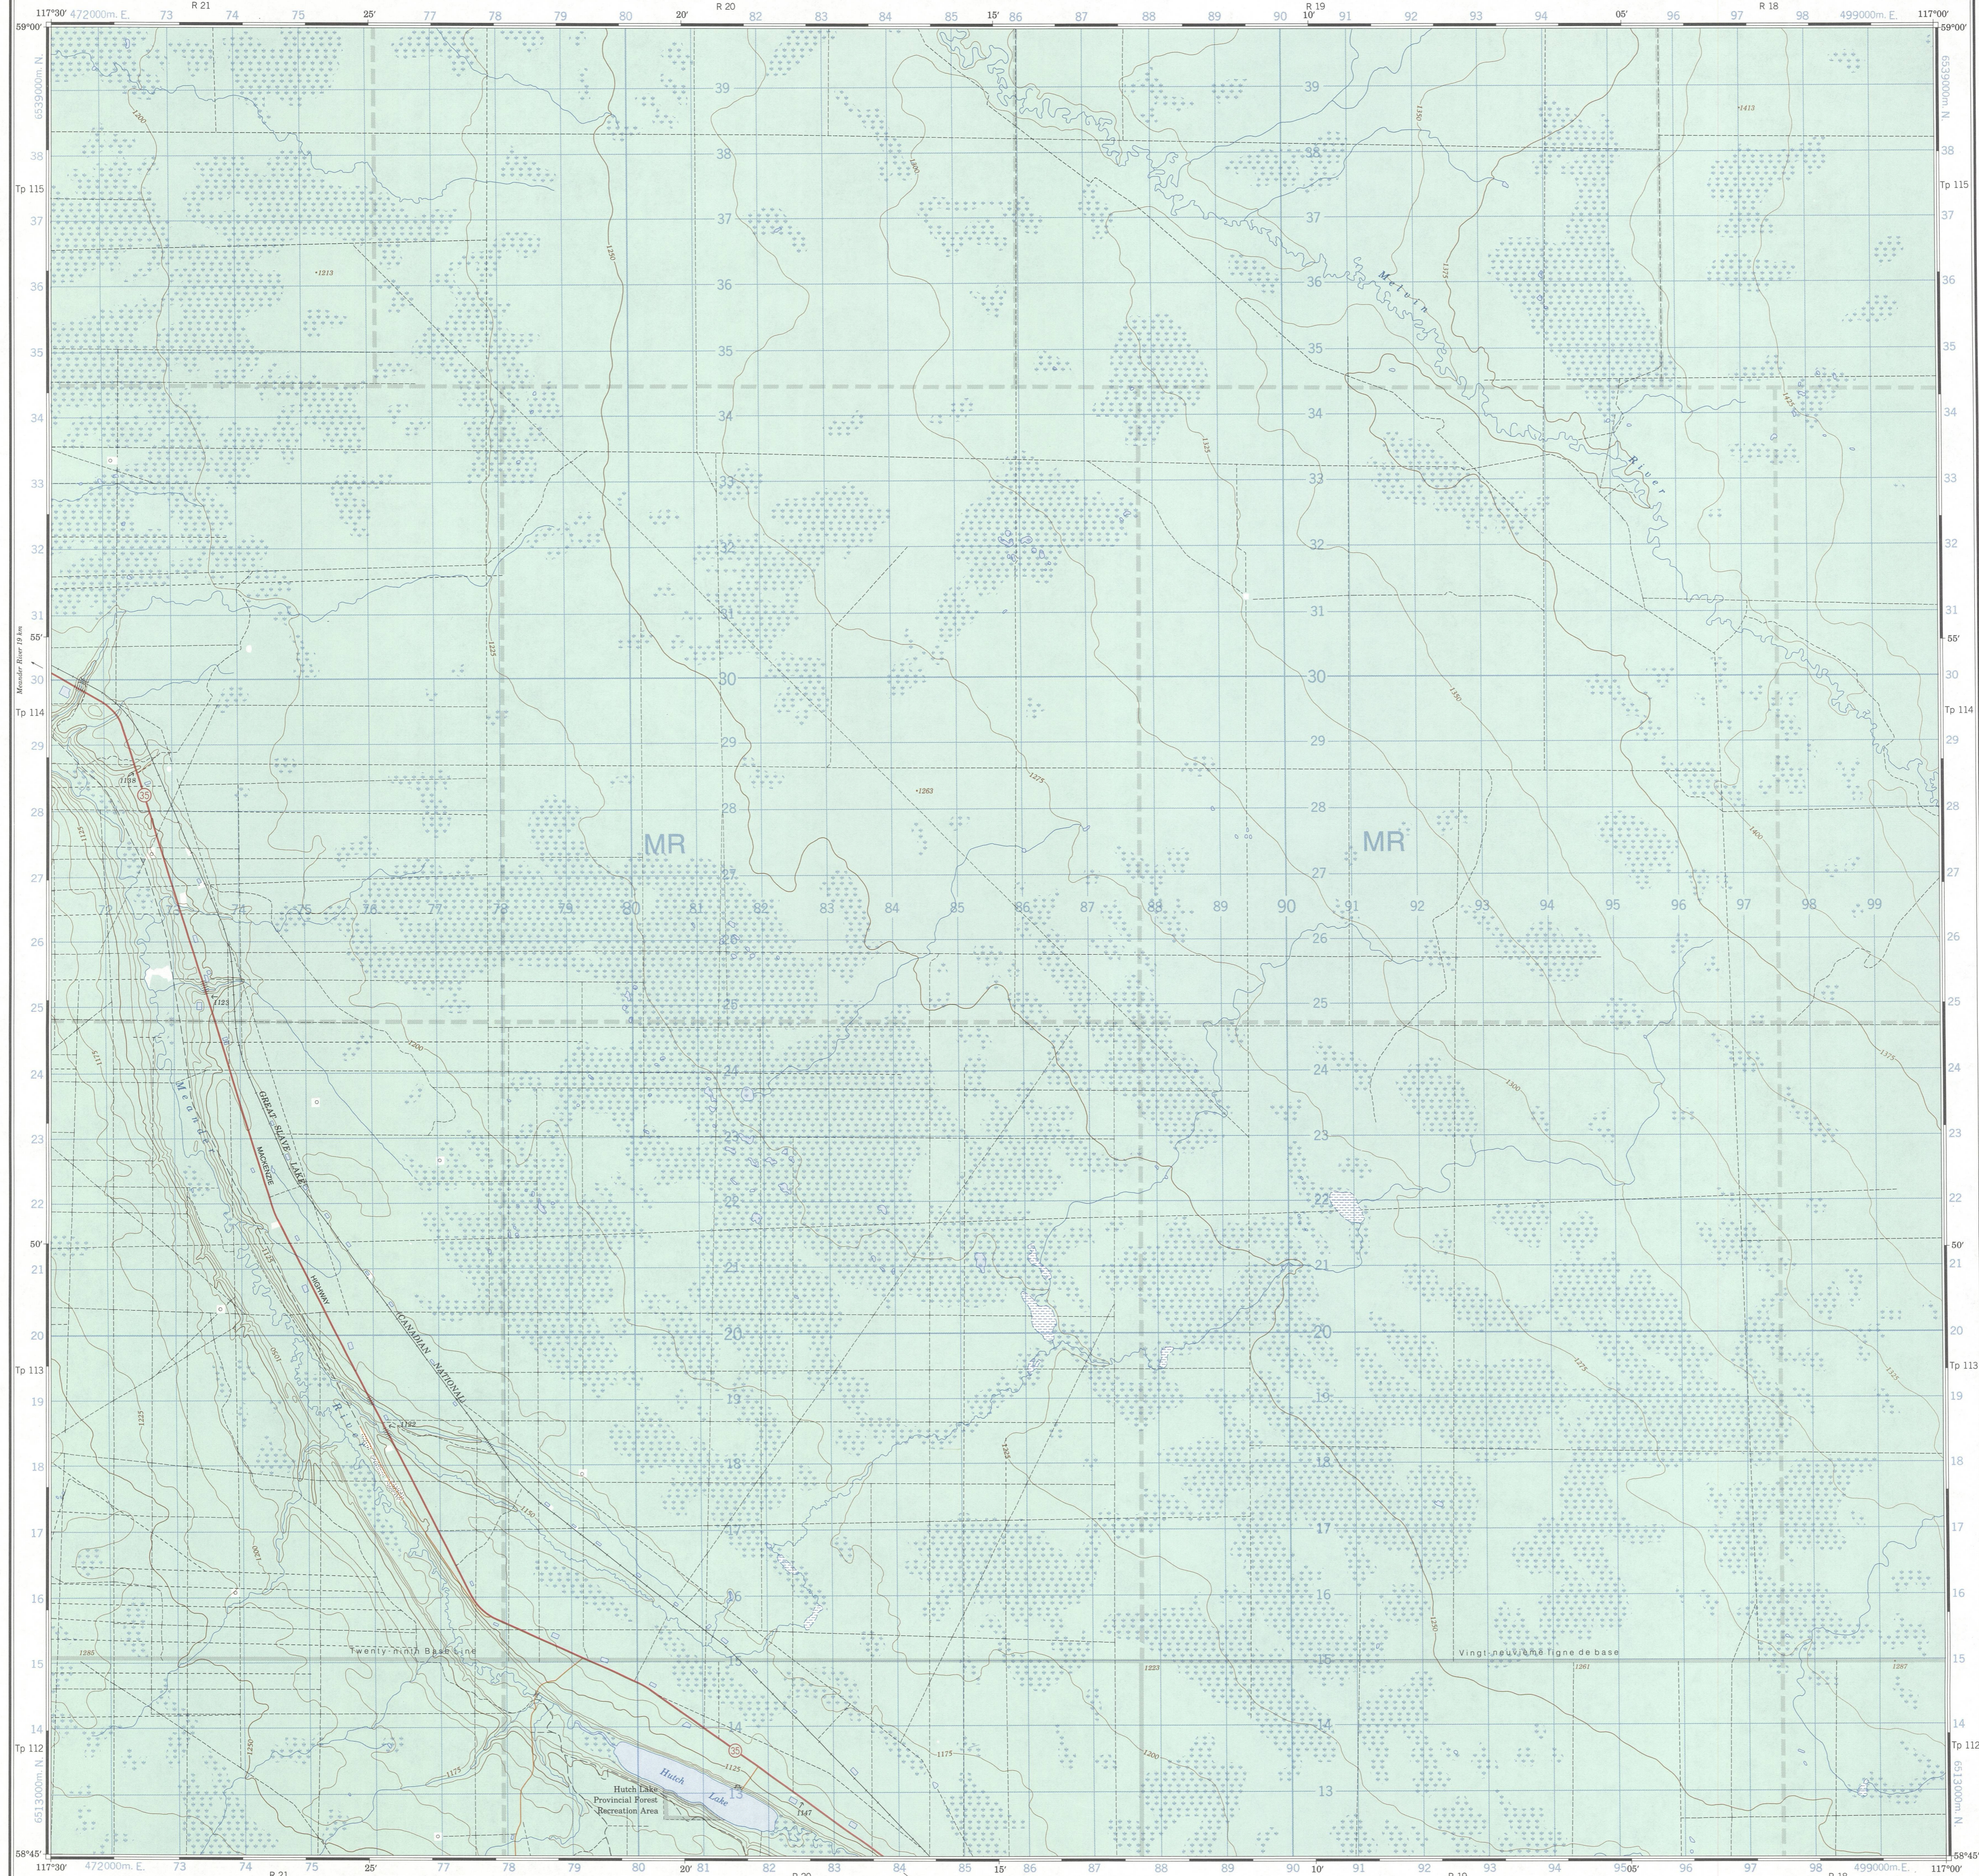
117°30' 472000m. E. 73 R 21 74 75 25' 77 78 79 80 20' R 20 82 83 84 85 15' 86 87 88 89 90 10' R 19 91 92 93 94 05' 95 96 97 R 18 98 499000m. E. 117°00'

59°00' 59°00'

6539000m. N. 6539000m. N.

39 38 37 36 35 34 33 32 31 30 29 28 27 26 25 24 23 22 21 20 19 18 17 16 15 14 13

Tp 115 Tp 114 Tp 113 Tp 112

55' 50'

Meander River 19 km

Melvin River

MR MR

72 73 74 75 76 77 78 79 80 81 82 83 84 85 86 87 88 89 90 91 92 93 94 95 96 97 98 99

GREAT SLAVE LAKE

CANADIAN NATIONAL

Meander River

Twenty-ninth Base Line

Vingt-neuvième ligne de base

Hutch Lake

Hutch Lake Provincial Forest Recreation Area

35

6513000m. N. 6513000m. N.

58°45' 58°45'

117°30' 472000m. E. 73 R 21 74 75 25' 77 78 79 80 20' 81 R 20 82 83 84 15' 85 86 87 88 89 90 10' 91 R 19 92 93 94 05' 95 96 97 R 18 98 499000m. E. 117°00'